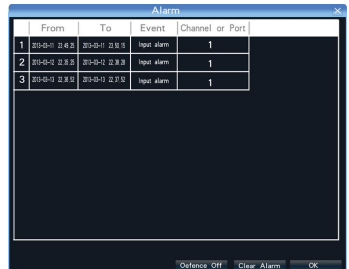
Alarm

|  | From | To | Event | Channel or Port |
|---|---|---|---|---|
| 1 | 2013-03-11 23:45:28 | 2013-03-11 23:50:15 | Input alarm | 1 |
| 2 | 2013-03-12 22:36:25 | 2013-03-12 22:38:28 | Input alarm | 1 |
| 3 | 2013-03-13 22:36:52 | 2013-03-13 22:37:52 | Input alarm | 1 |

Defence Off Clear Alarm OK